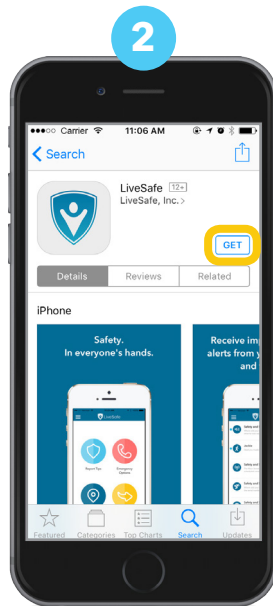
2

Carrier 11:06 AM

Search

LiveSafe 12+

LiveSafe, Inc.

GET

Details Reviews Related

iPhone

Safety. In everyone's hands.

Receive im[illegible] alerts from y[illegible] and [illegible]

Featured Categories Top Charts Search Updates